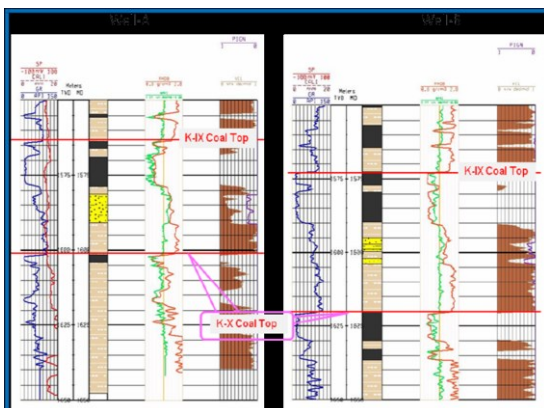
Well-A

Well-B

PIGN

SP
-100 MV 100
CALI
GR

Meters
TVD MD

575 – 1575

600 – 1600

625 – 1625

1650 – 1650

K-IX Coal Top

K-X Coal Top

PIGN

SP
-100 MV 100
CALI
GR

Meters
TVD MD

575 – 1575

600 – 1600

625 – 1625

1650 – 1650

K-IX Coal Top